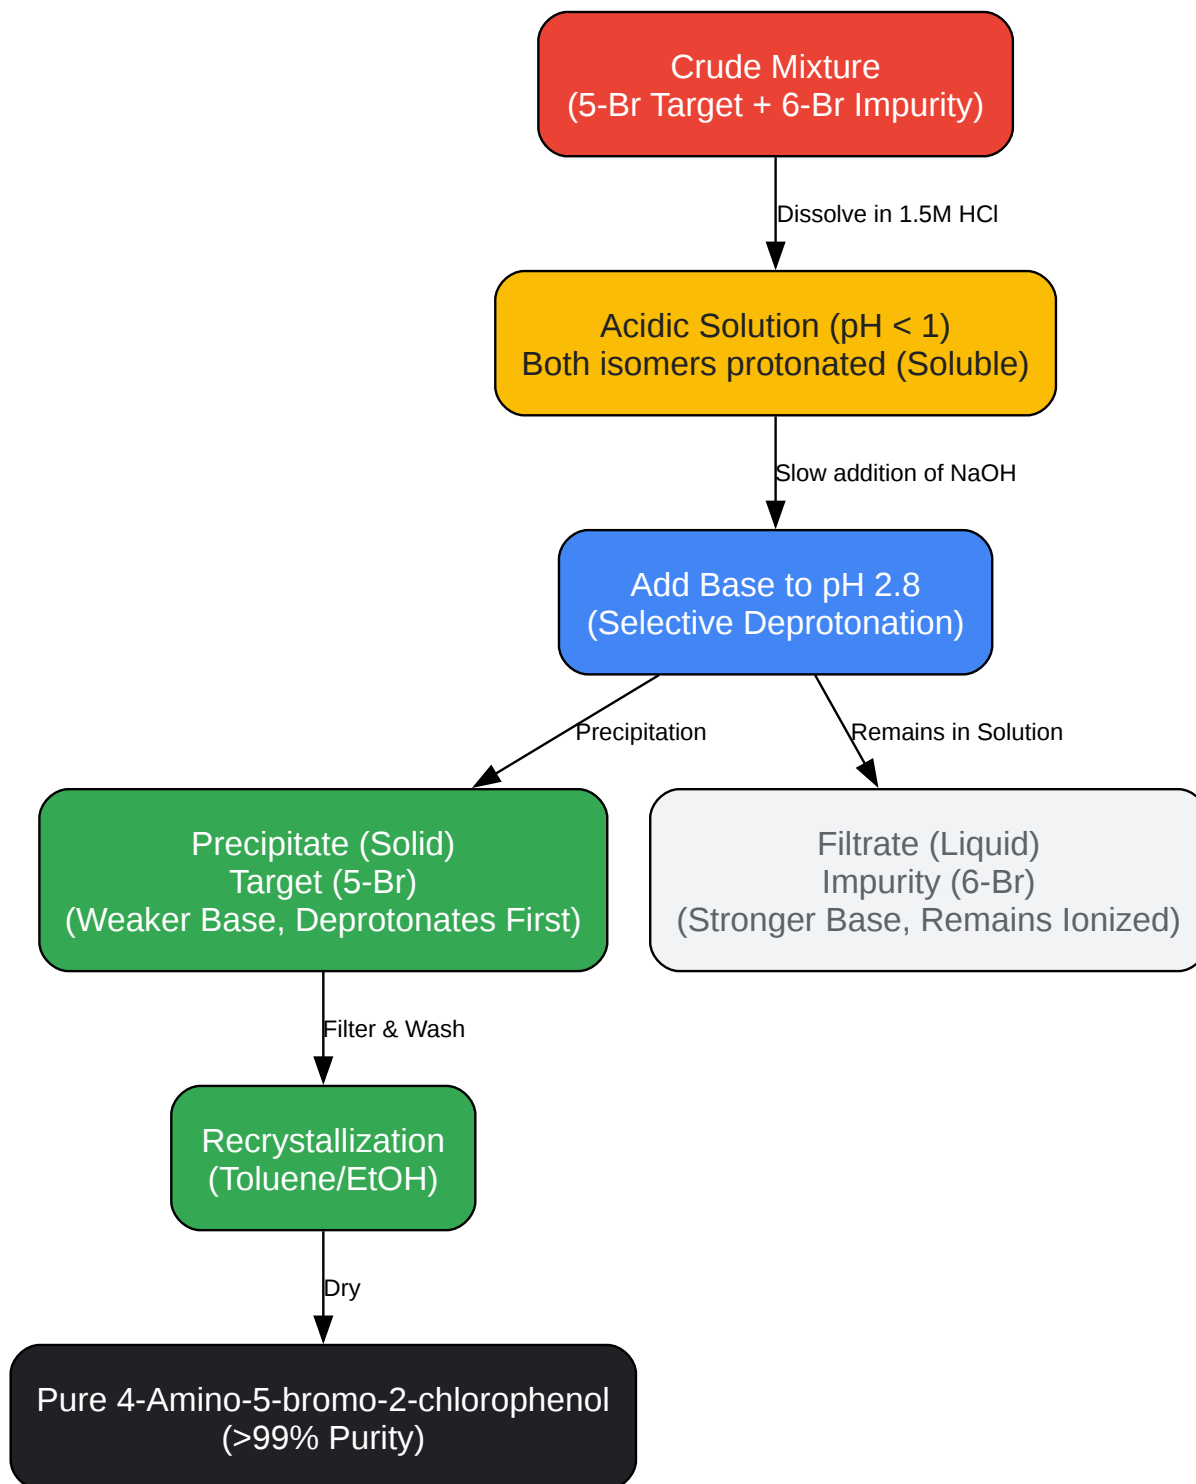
Crude Mixture
(5-Br Target + 6-Br Impurity)

Dissolve in 1.5M HCl

Acidic Solution (pH < 1)
Both isomers protonated (Soluble)

Slow addition of NaOH

Add Base to pH 2.8
(Selective Deprotonation)

Precipitation

Remains in Solution

Precipitate (Solid)
Target (5-Br)
(Weaker Base, Deprotonates First)

Filtrate (Liquid)
Impurity (6-Br)
(Stronger Base, Remains Ionized)

Filter & Wash

Recrystallization
(Toluene/EtOH)

Dry

Pure 4-Amino-5-bromo-2-chlorophenol
(>99% Purity)